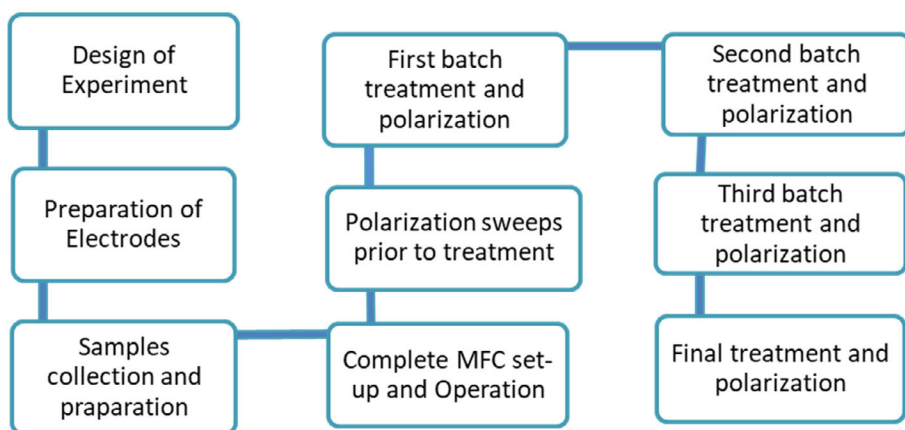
Design of Experiment

Preparation of Electrodes

Samples collection and praparation

Complete MFC set-up and Operation

Polarization sweeps prior to treatment

First batch treatment and polarization

Second batch treatment and polarization

Third batch treatment and polarization

Final treatment and polarization